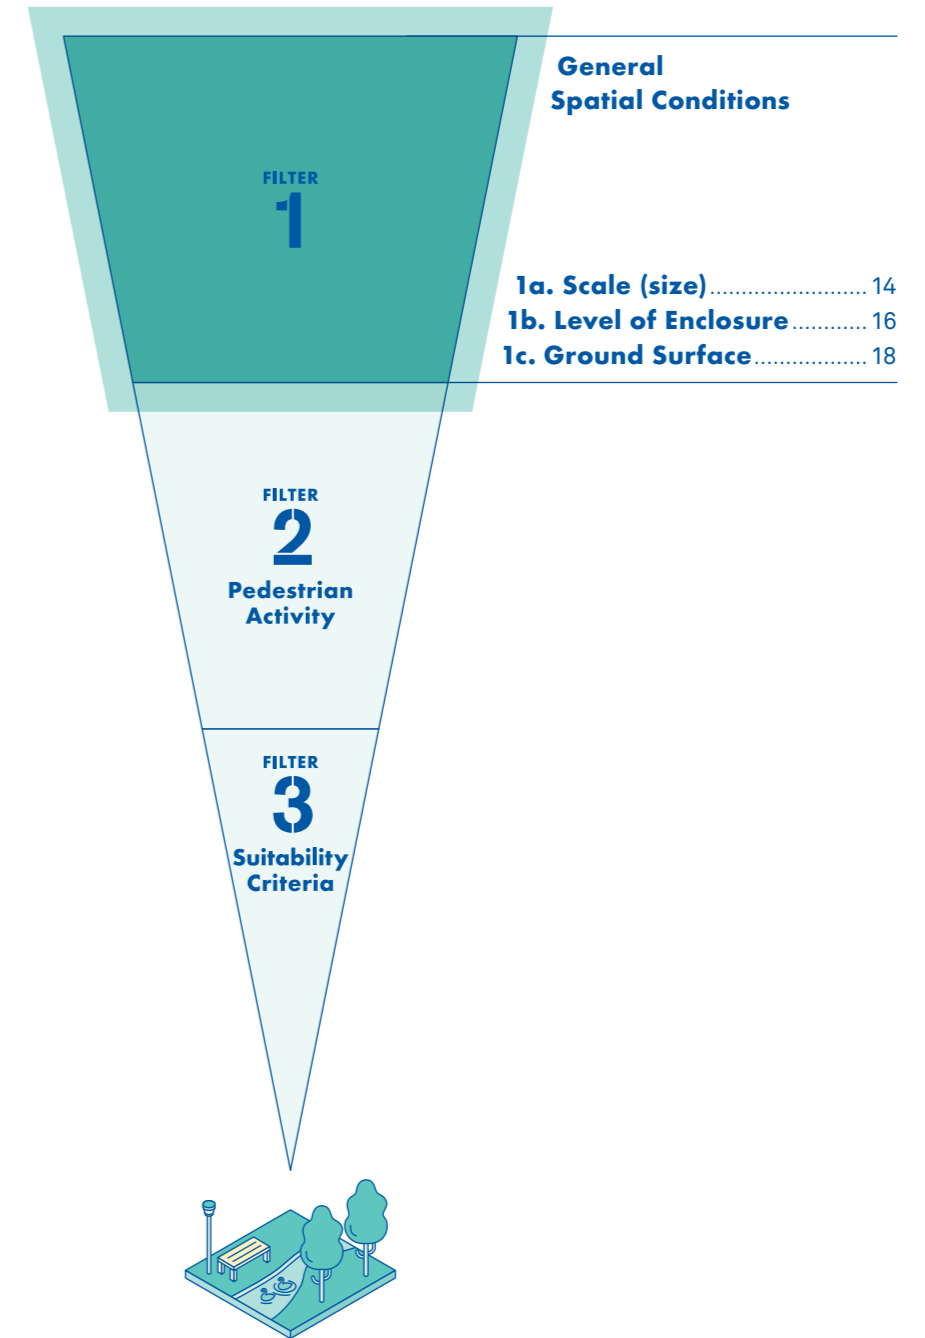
FILTER
1

General
Spatial Conditions

1a. Scale (size) .......................... 14
1b. Level of Enclosure ............ 16
1c. Ground Surface .................. 18

FILTER
2
Pedestrian
Activity

FILTER
3
Suitability
Criteria